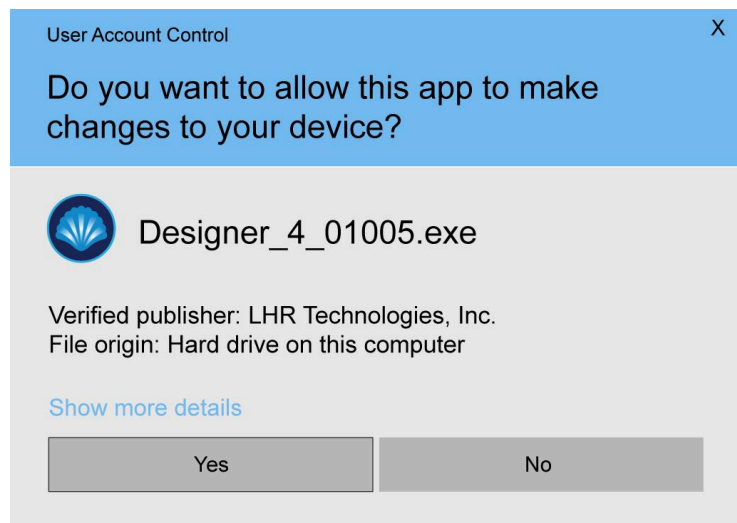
User Account Control

X

Do you want to allow this app to make changes to your device?

Designer_4_01005.exe

Verified publisher: LHR Technologies, Inc.
File origin: Hard drive on this computer

Show more details

Yes

No